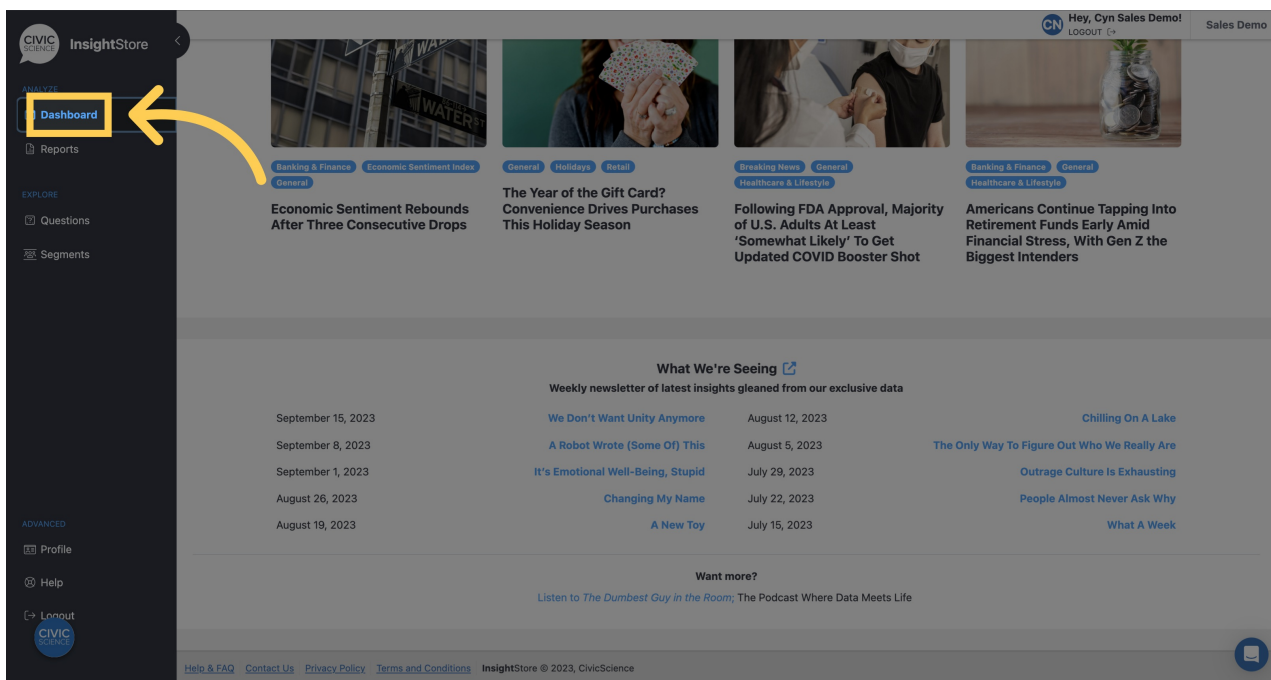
CIVIC SCIENCE InsightStore

ANALYZE
Dashboard
Reports

EXPLORE
Questions
Segments

ADVANCED
Profile
Help
Logout

CIVIC SCIENCE

CN Hey, Cyn Sales Demo!
LOGOUT

Sales Demo

WALL ST
WATER ST

Banking & Finance Economic Sentiment Index General
Economic Sentiment Rebounds After Three Consecutive Drops

General Holidays Retail
The Year of the Gift Card? Convenience Drives Purchases This Holiday Season

Breaking News General Healthcare & Lifestyle
Following FDA Approval, Majority of U.S. Adults At Least 'Somewhat Likely' To Get Updated COVID Booster Shot

Banking & Finance General Healthcare & Lifestyle
Americans Continue Tapping Into Retirement Funds Early Amid Financial Stress, With Gen Z the Biggest Intenders

What We're Seeing
Weekly newsletter of latest insights gleaned from our exclusive data

| | | | |
|---|---|---|---|
| September 15, 2023 | We Don't Want Unity Anymore | August 12, 2023 | Chilling On A Lake |
| September 8, 2023 | A Robot Wrote (Some Of) This | August 5, 2023 | The Only Way To Figure Out Who We Really Are |
| September 1, 2023 | It's Emotional Well-Being, Stupid | July 29, 2023 | Outrage Culture Is Exhausting |
| August 26, 2023 | Changing My Name | July 22, 2023 | People Almost Never Ask Why |
| August 19, 2023 | A New Toy | July 15, 2023 | What A Week |

Want more?
Listen to The Dumbest Guy in the Room; The Podcast Where Data Meets Life

Help & FAQ Contact Us Privacy Policy Terms and Conditions InsightStore © 2023, CivicScience